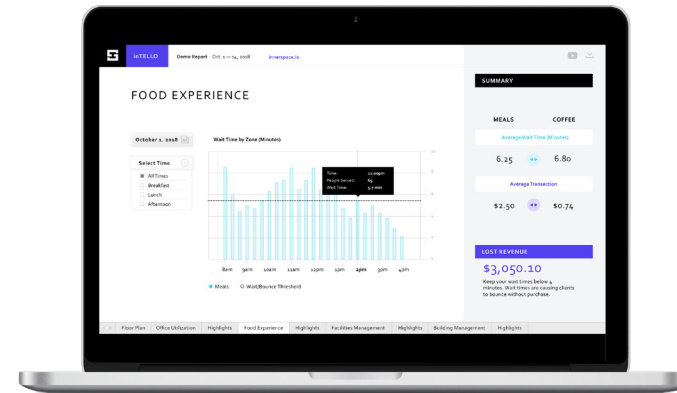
inTELLO | Demo Report Oct. 1 — 14, 2018 | innerspace.io

FOOD EXPERIENCE

October 1, 2018

Select Time
All Times
Breakfast
Lunch
Afternoon

Wait Time by Zone (Minutes)

Time: 12:00pm
People Served: 65
Wait Time: 5.2 min

8am 9am 10am 11am 12pm 1pm 2pm 3pm 4pm

Meals Wait/Bounce Threshold

SUMMARY

MEALS COFFEE

Average Wait Time (Minutes)

6.25 6.80

Average Transaction

\$2.50 \$0.74

LOST REVENUE

\$3,050.10

Keep your wait times below 4 minutes. Wait times are causing clients to bounce without purchase.

Floor Plan | Office Utilization | Highlights | Food Experience | Highlights | Facilities Management | Highlights | Building Management | Highlights